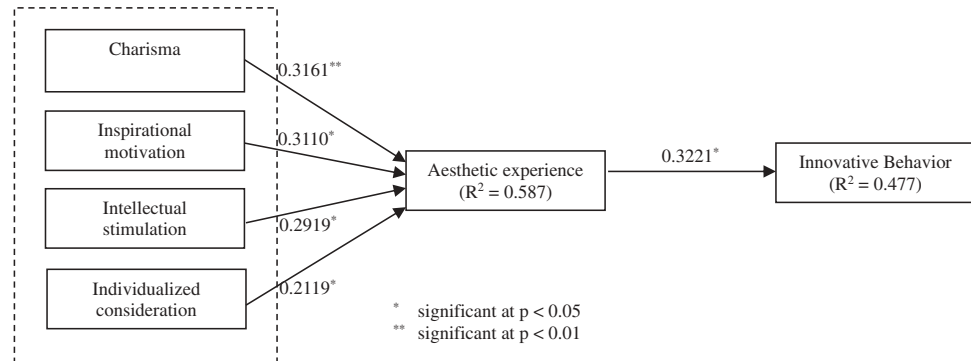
Charisma

$0.3161^{**}$

Inspirational motivation

$0.3110^{*}$

Intellectual stimulation

$0.2919^{*}$

Individualized consideration

$0.2119^{*}$

Aesthetic experience ($R^2 = 0.587$)

$0.3221^{*}$

Innovative Behavior ($R^2 = 0.477$)

$^{*}$ significant at $p < 0.05$
$^{**}$ significant at $p < 0.01$